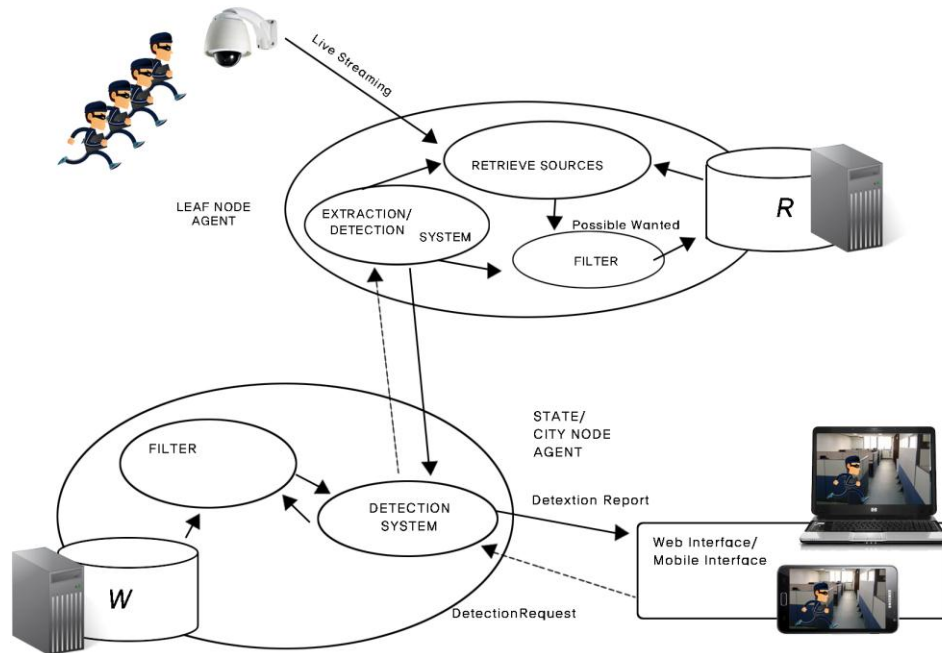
Live Streaming

LEAF NODE AGENT

RETRIEVE SOURCES

EXTRACTION/ DETECTION SYSTEM

Possible Wanted

FILTER

R

STATE/ CITY NODE AGENT

FILTER

DETECTION SYSTEM

Detextion Report

Web Interface/ Mobile Interface

W

DetectionRequest